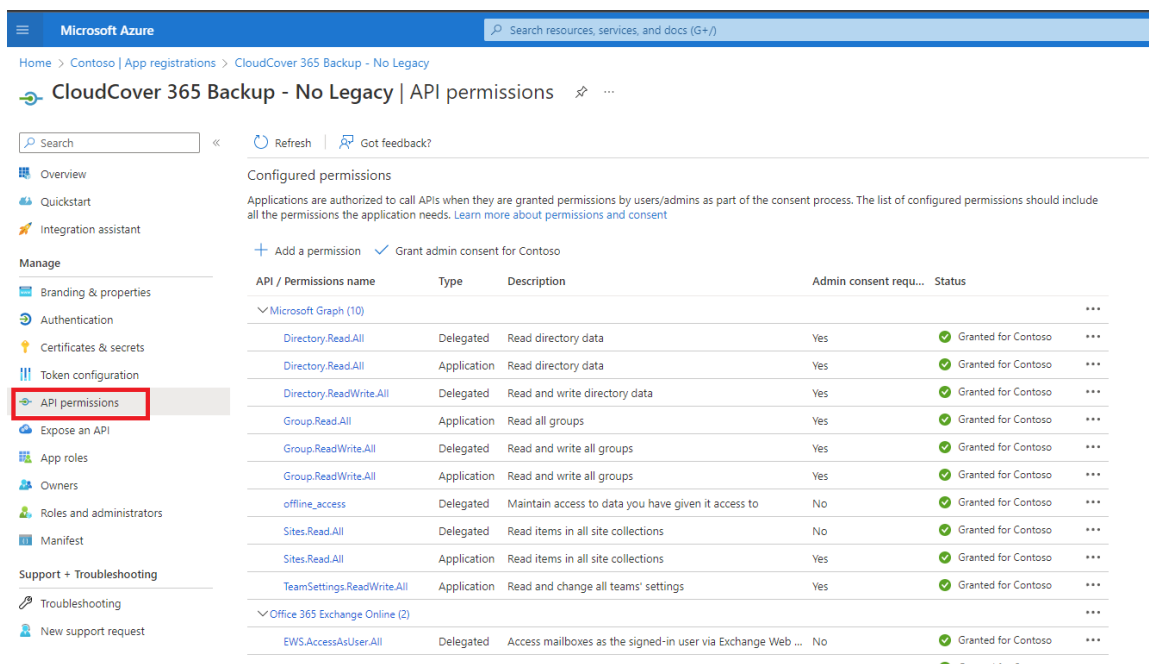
Microsoft Azure

Search resources, services, and docs (G+/)

Home > Contoso | App registrations > CloudCover 365 Backup - No Legacy

CloudCover 365 Backup - No Legacy | API permissions

Search

Overview
Quickstart
Integration assistant
Manage
Branding & properties
Authentication
Certificates & secrets
Token configuration
API permissions
Expose an API
App roles
Owners
Roles and administrators
Manifest
Support + Troubleshooting
Troubleshooting
New support request

Refresh | Got feedback?

Configured permissions

Applications are authorized to call APIs when they are granted permissions by users/admins as part of the consent process. The list of configured permissions should include all the permissions the application needs. Learn more about permissions and consent

+ Add a permission ✓ Grant admin consent for Contoso

| API / Permissions name | Type | Description | Admin consent requ... | Status |
|---|---|---|---|---|
| Microsoft Graph (10) | | | | |
| Directory.Read.All | Delegated | Read directory data | Yes | Granted for Contoso |
| Directory.Read.All | Application | Read directory data | Yes | Granted for Contoso |
| Directory.ReadWrite.All | Delegated | Read and write directory data | Yes | Granted for Contoso |
| Group.Read.All | Application | Read all groups | Yes | Granted for Contoso |
| Group.ReadWrite.All | Delegated | Read and write all groups | Yes | Granted for Contoso |
| Group.ReadWrite.All | Application | Read and write all groups | Yes | Granted for Contoso |
| offline_access | Delegated | Maintain access to data you have given it access to | No | Granted for Contoso |
| Sites.Read.All | Delegated | Read items in all site collections | No | Granted for Contoso |
| Sites.Read.All | Application | Read items in all site collections | Yes | Granted for Contoso |
| TeamSettings.ReadWrite.All | Application | Read and change all teams' settings | Yes | Granted for Contoso |
| Office 365 Exchange Online (2) | | | | |
| EWS.AccessAsUser.All | Delegated | Access mailboxes as the signed-in user via Exchange Web ... | No | Granted for Contoso |